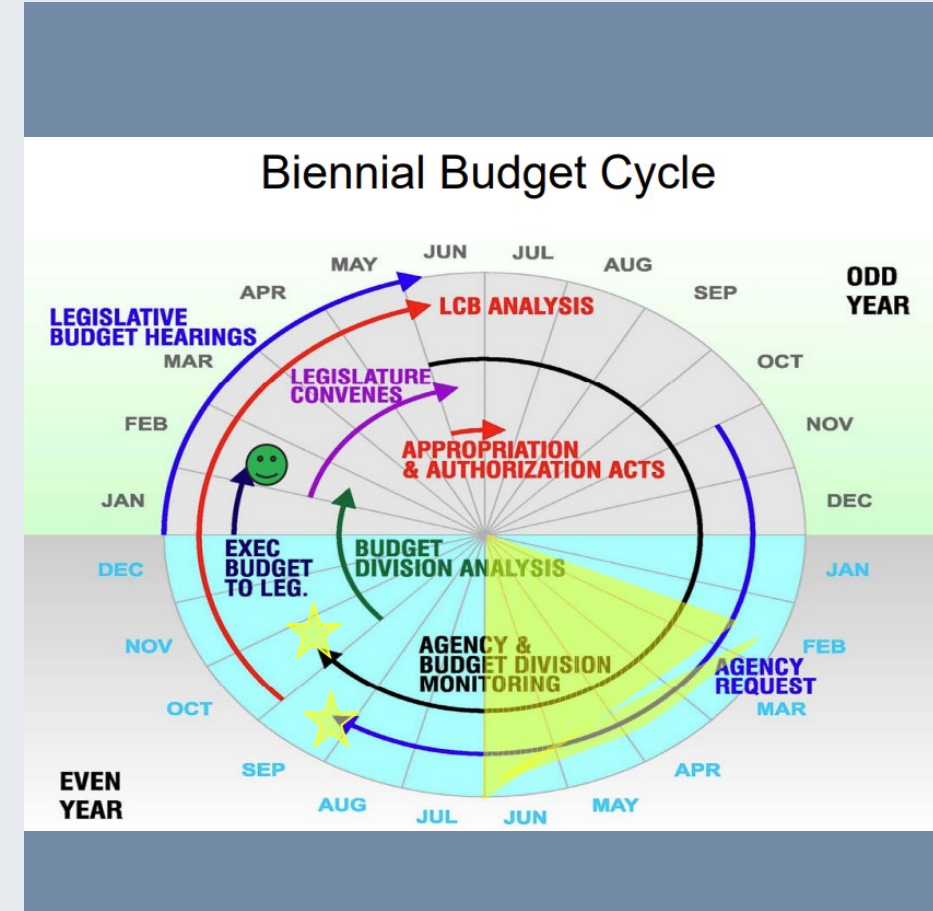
Biennial Budget Cycle

ODD YEAR

JUN JUL AUG SEP OCT NOV DEC

MAY APR MAR FEB JAN

LEGISLATIVE BUDGET HEARINGS

LCB ANALYSIS

LEGISLATURE CONVENES

APPROPRIATION & AUTHORIZATION ACTS

EXEC BUDGET TO LEG.

BUDGET DIVISION ANALYSIS

AGENCY & BUDGET DIVISION MONITORING

AGENCY REQUEST

DEC NOV OCT SEP AUG JUL

JAN FEB MAR APR MAY JUN

EVEN YEAR